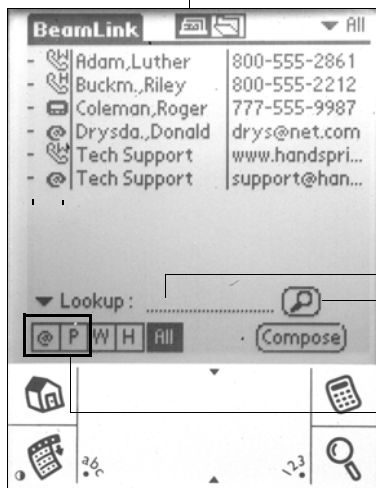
BeamLink

▼ All

- Adam,Luther 800-555-2861
- Buckm.,Riley 800-555-2212
- Coleman,Roger 777-555-9987
- @ Drysda.,Donald drys@net.com
- Tech Support www.handspri...
- @ Tech Support support@han...

▼ Lookup :

@ P W H All

Compose

abc

123